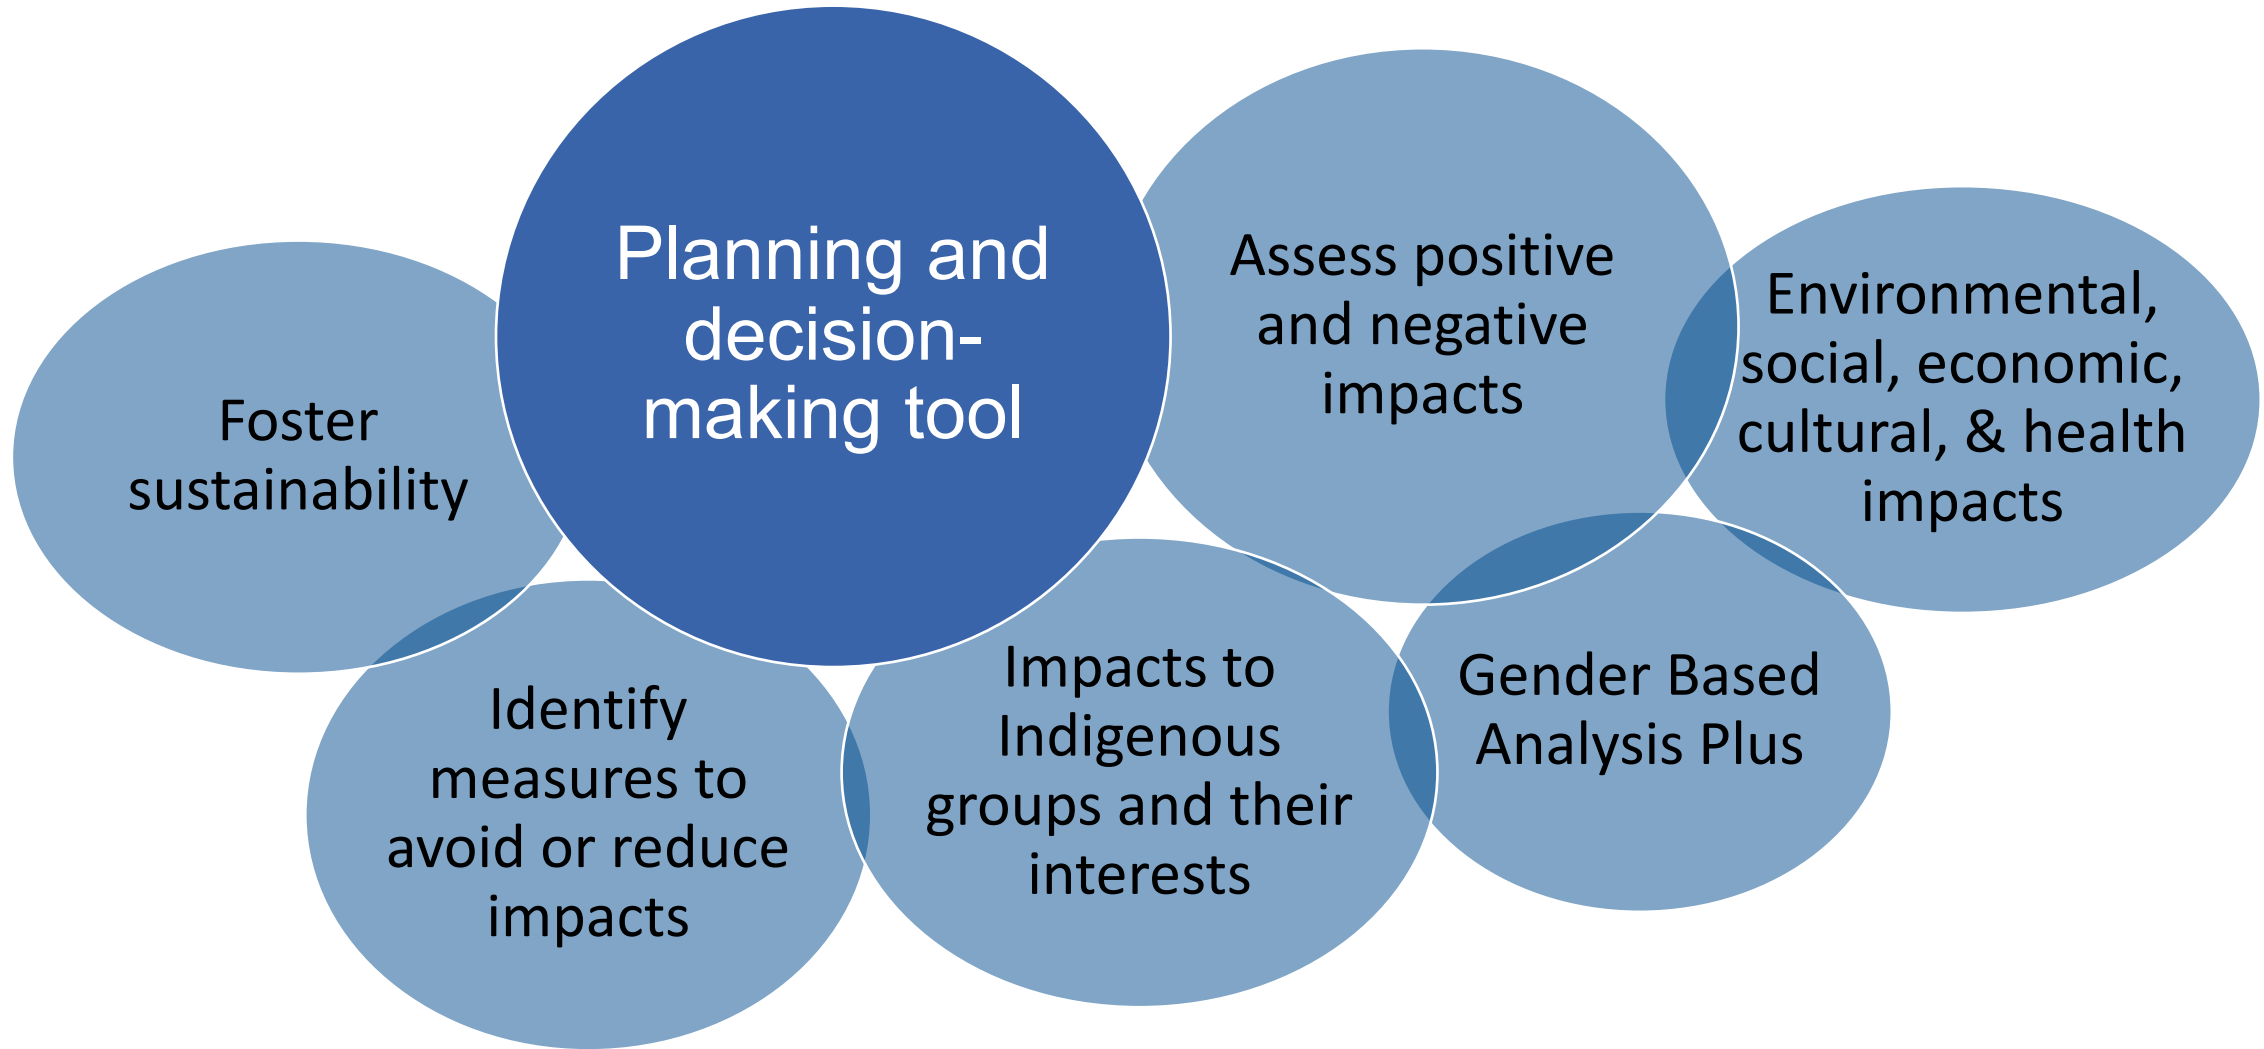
Planning and decision-making tool

Foster sustainability

Assess positive and negative impacts

Environmental, social, economic, cultural, & health impacts

Identify measures to avoid or reduce impacts

Impacts to Indigenous groups and their interests

Gender Based Analysis Plus